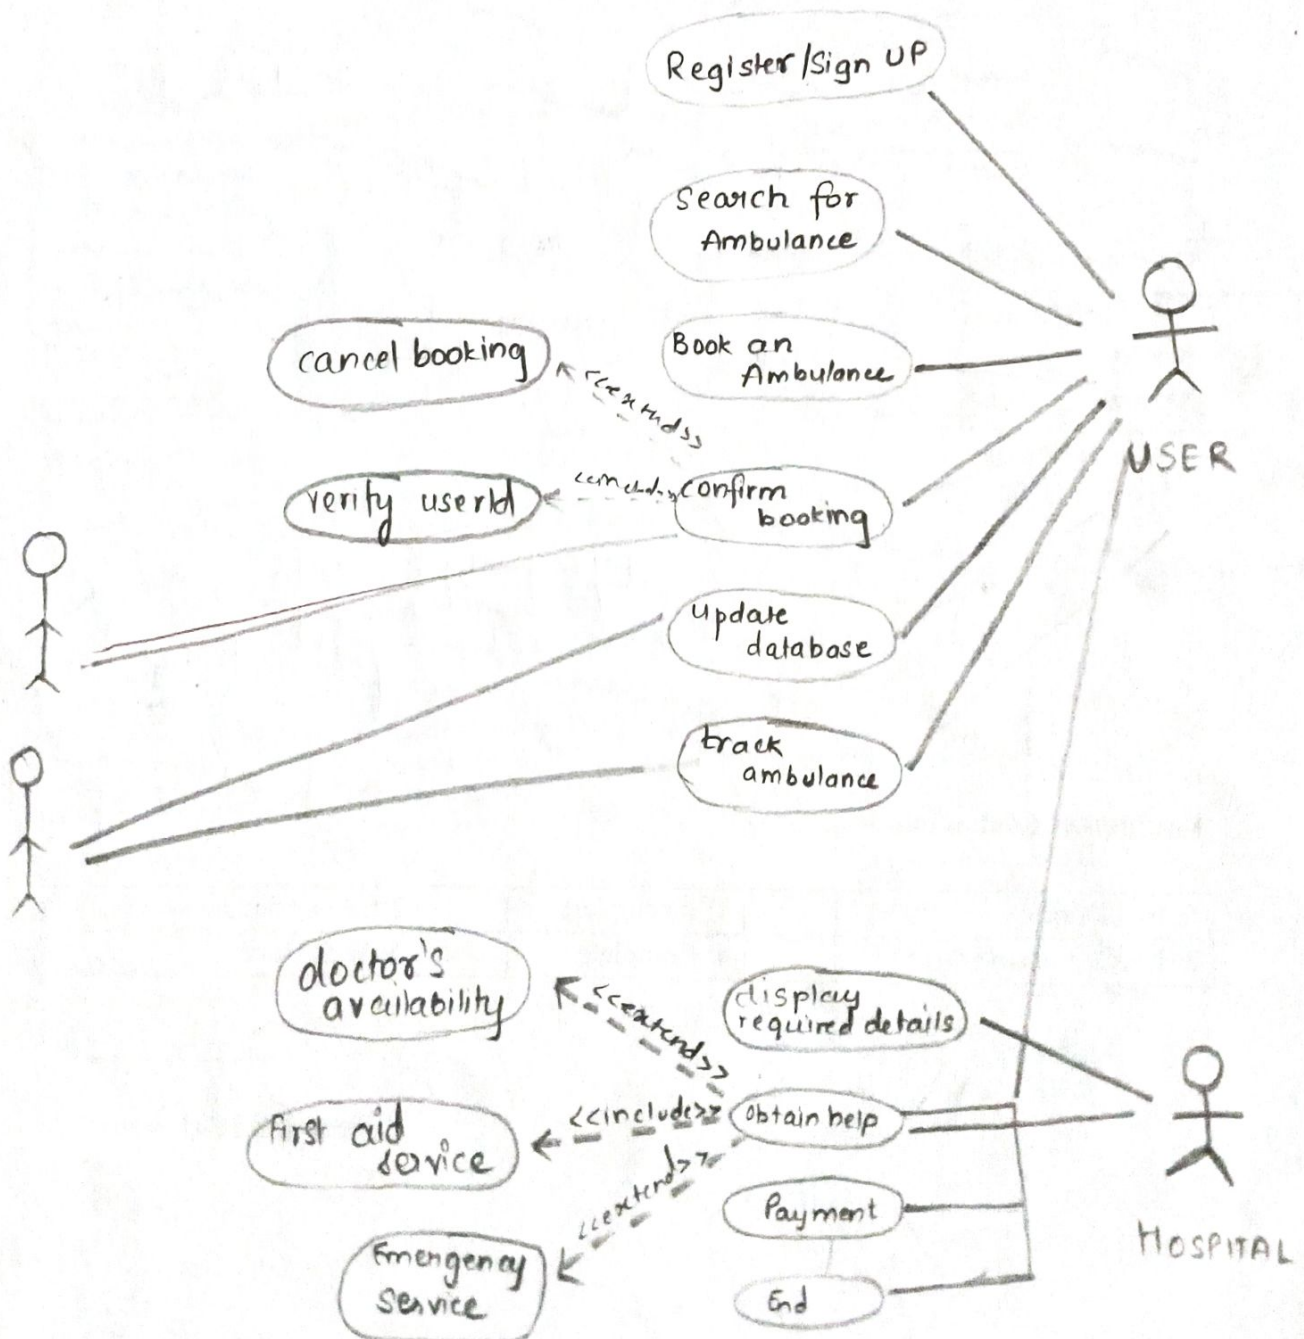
Register/Sign UP

Search for Ambulance

Book an Ambulance

cancel booking

<<extends>>

verify userId

<<include>>

confirm booking

USER

update database

track ambulance

doctor's availability

<<extend>>

display required details

First aid service

<<include>>

Obtain help

<<extend>>

Payment

Emergency Service

End

HOSPITAL